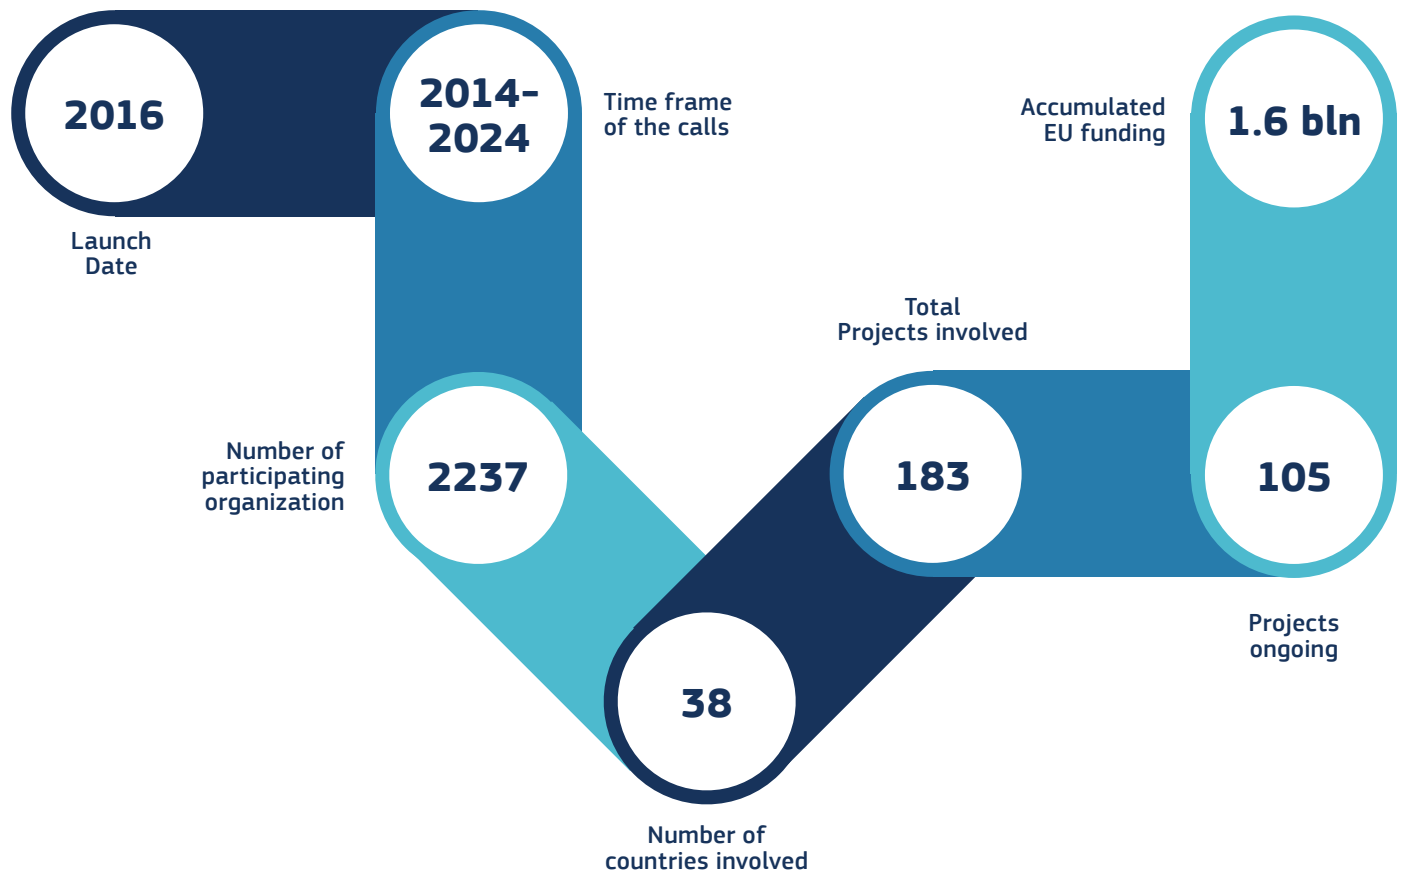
2016

Launch Date

2014-2024

Time frame of the calls

Number of participating organization

2237

38

Number of countries involved

Total Projects involved

183

Accumulated EU funding

1.6 bln

105

Projects ongoing